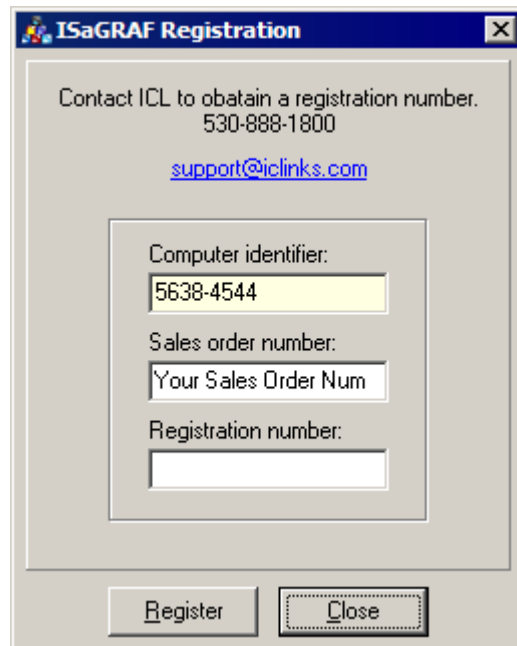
ISaGRAF Registration

Contact ICL to obatain a registration number.
530-888-1800

support@iclinks.com

Computer identifier:
5638-4544

Sales order number:
Your Sales Order Num

Registration number:

Register

Close